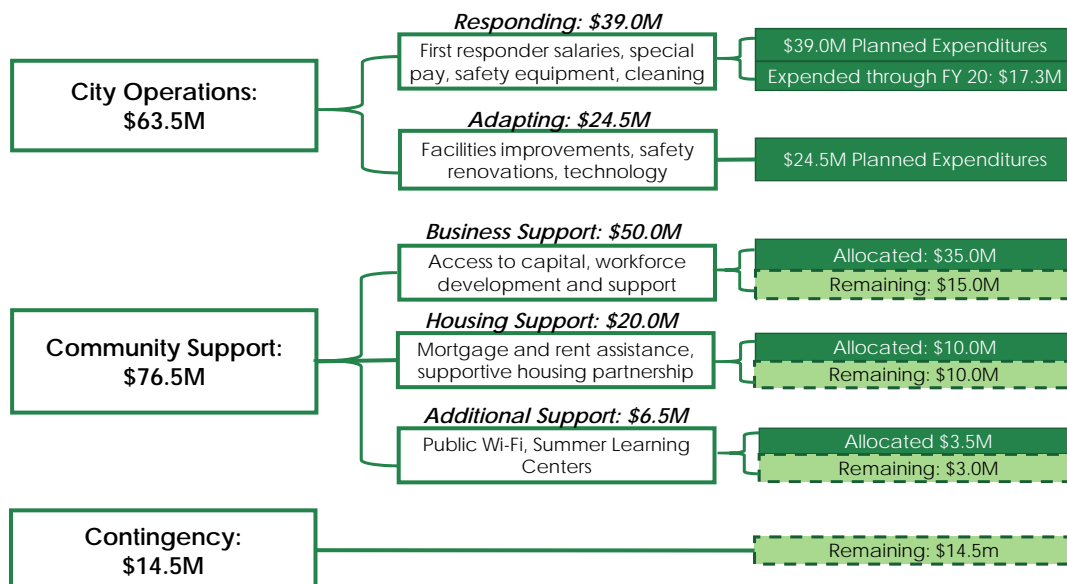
City Operations: $63.5M

Responding: $39.0M

First responder salaries, special pay, safety equipment, cleaning

$39.0M Planned Expenditures

Expended through FY 20: $17.3M

Adapting: $24.5M

Facilities improvements, safety renovations, technology

$24.5M Planned Expenditures

Community Support: $76.5M

Business Support: $50.0M

Access to capital, workforce development and support

Allocated: $35.0M

Remaining: $15.0M

Housing Support: $20.0M

Mortgage and rent assistance, supportive housing partnership

Allocated: $10.0M

Remaining: $10.0M

Additional Support: $6.5M

Public Wi-Fi, Summer Learning Centers

Allocated $3.5M

Remaining: $3.0M

Contingency: $14.5M

Remaining: $14.5m